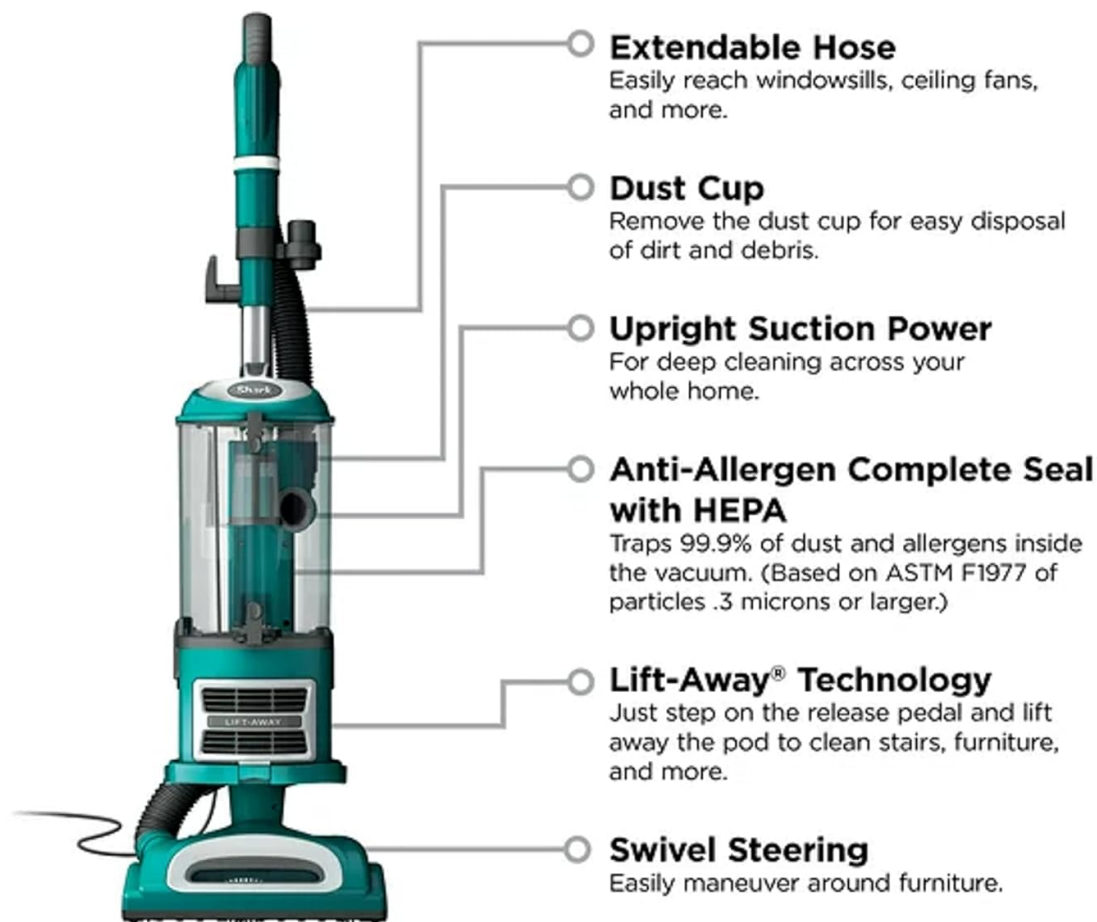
Shark

LIFT-AWAY

Extendable Hose
Easily reach windowsills, ceiling fans, and more.

Dust Cup
Remove the dust cup for easy disposal of dirt and debris.

Upright Suction Power
For deep cleaning across your whole home.

Anti-Allergen Complete Seal with HEPA
Traps 99.9% of dust and allergens inside the vacuum. (Based on ASTM F1977 of particles .3 microns or larger.)

Lift-Away® Technology
Just step on the release pedal and lift away the pod to clean stairs, furniture, and more.

Swivel Steering
Easily maneuver around furniture.